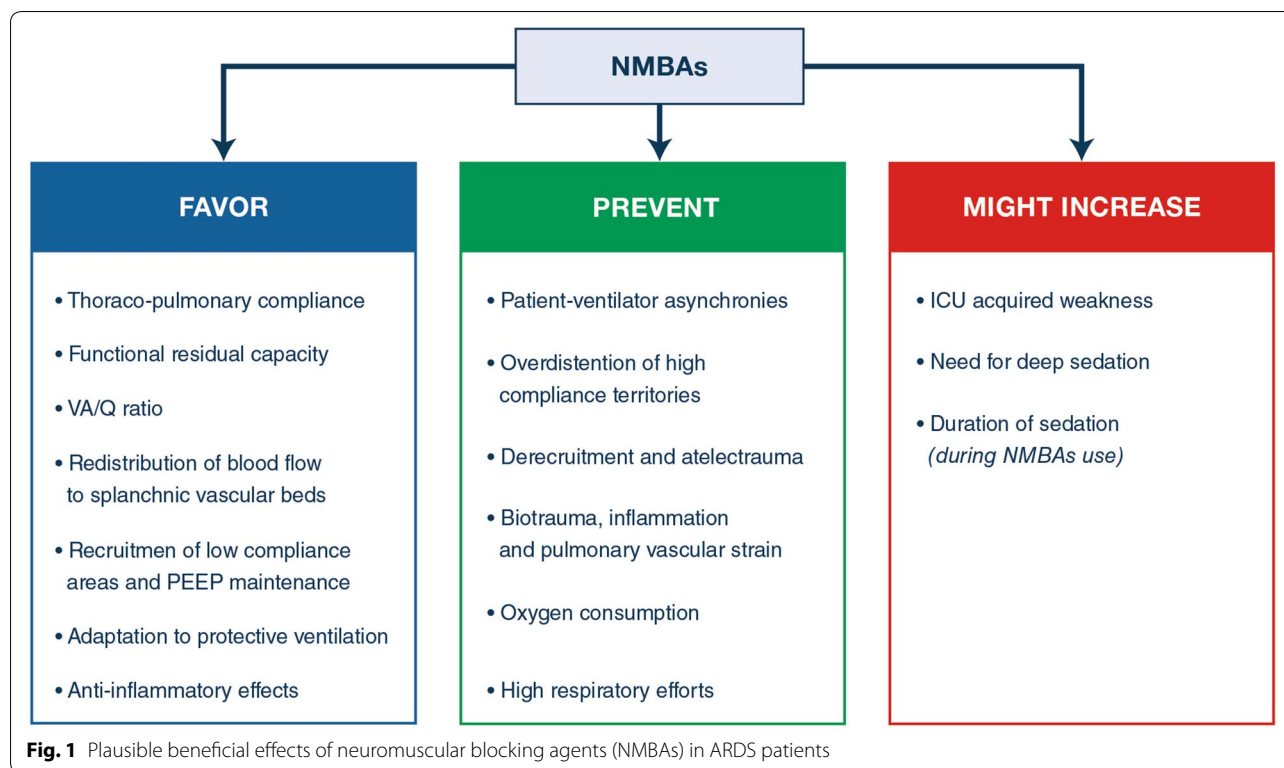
NMBAs

FAVOR

• Thoraco-pulmonary compliance
• Functional residual capacity
• VA/Q ratio
• Redistribution of blood flow to splanchnic vascular beds
• Recruitmen of low compliance areas and PEEP maintenance
• Adaptation to protective ventilation
• Anti-inflammatory effects

PREVENT

• Patient-ventilator asynchronies
• Overdistention of high compliance territories
• Derecruitment and atelectrauma
• Biotrauma, inflammation and pulmonary vascular strain
• Oxygen consumption
• High respiratory efforts

MIGHT INCREASE

• ICU acquired weakness
• Need for deep sedation
• Duration of sedation (during NMBAs use)

Fig. 1 Plausible beneficial effects of neuromuscular blocking agents (NMBAs) in ARDS patients